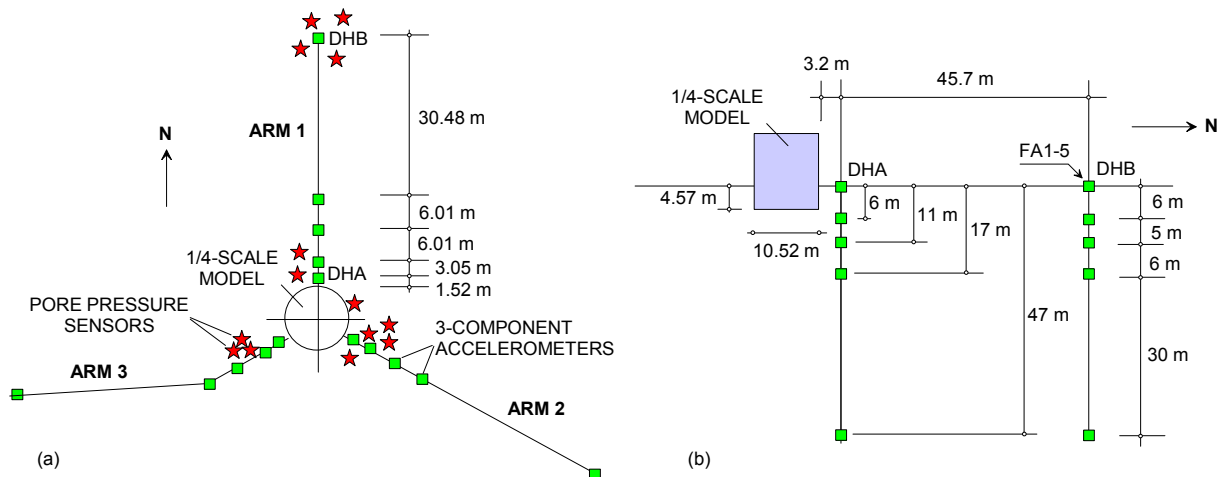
DHB

30.48 m

N

ARM 1

6.01 m

6.01 m

1/4-SCALE MODEL

DHA

3.05 m

1.52 m

PORE PRESSURE SENSORS

3-COMPONENT ACCELEROMETERS

ARM 3

ARM 2

(a)

3.2 m

45.7 m

1/4-SCALE MODEL

N

FA1-5

DHA

DHB

4.57 m

6 m

11 m

17 m

6 m

5 m

6 m

10.52 m

47 m

30 m

(b)